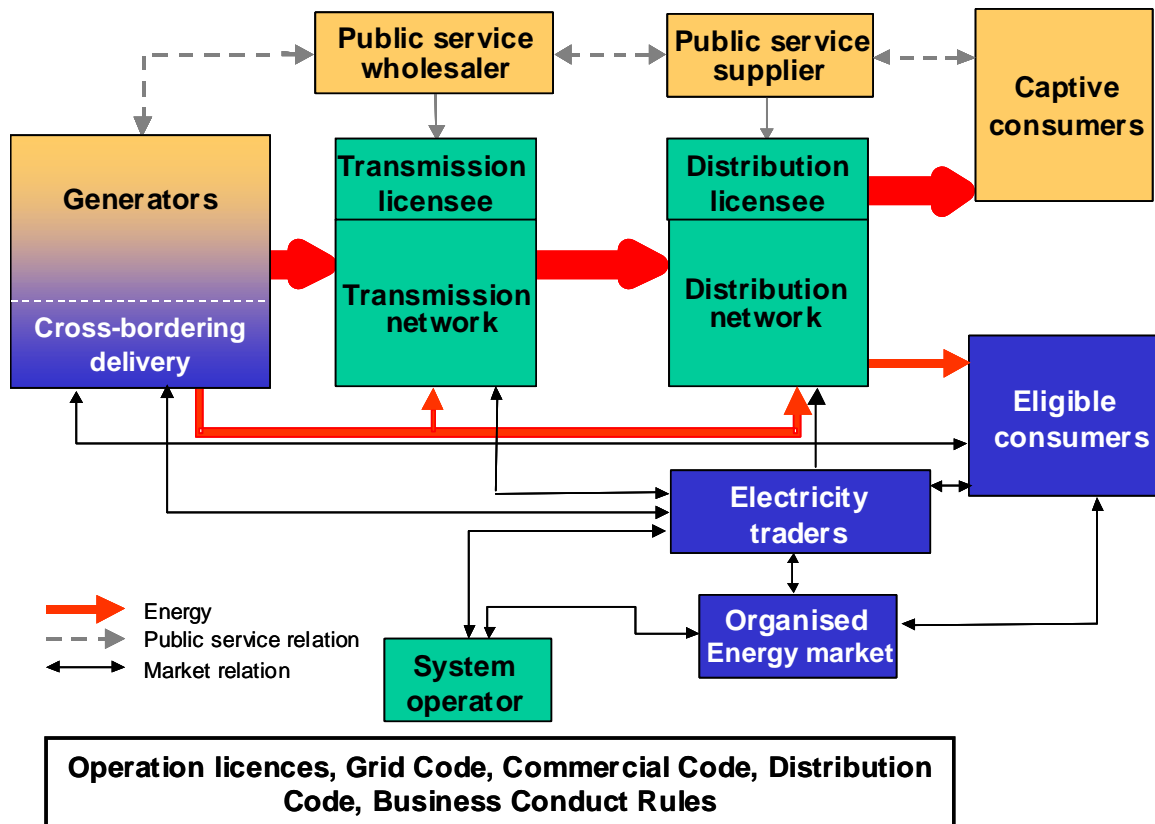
Public service wholesaler

Public service supplier

Captive consumers

Generators

Cross-bordering delivery

Transmission licensee

Transmission network

Distribution licensee

Distribution network

Eligible consumers

Electricity traders

Organised Energy market

System operator

Energy
Public service relation
Market relation

Operation licences, Grid Code, Commercial Code, Distribution Code, Business Conduct Rules